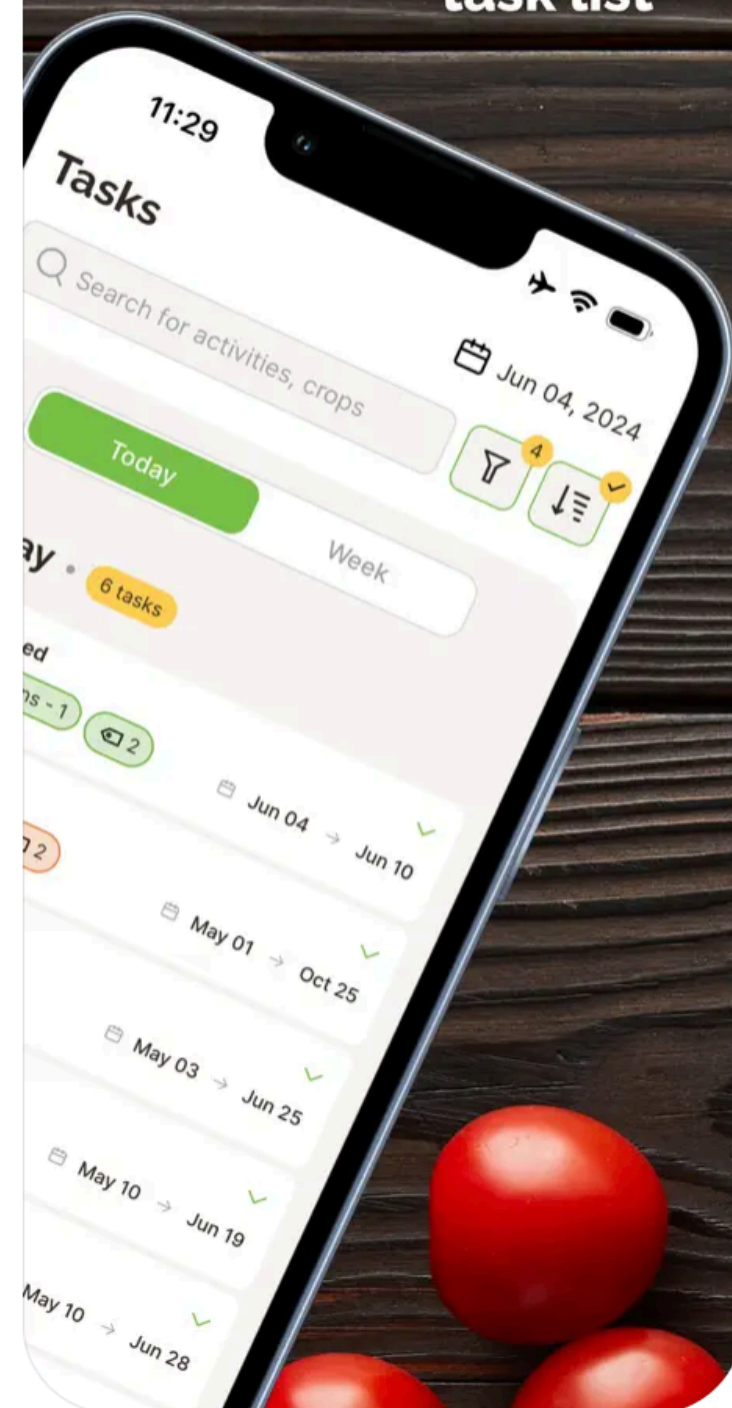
task list

11:29

Tasks

Search for activities, crops

Jun 04, 2024

4

Today

Week

ay • 6 tasks

ed

ns - 1

2

Jun 04 → Jun 10

2

May 01 → Oct 25

May 03 → Jun 25

May 10 → Jun 19

May 10 → Jun 28